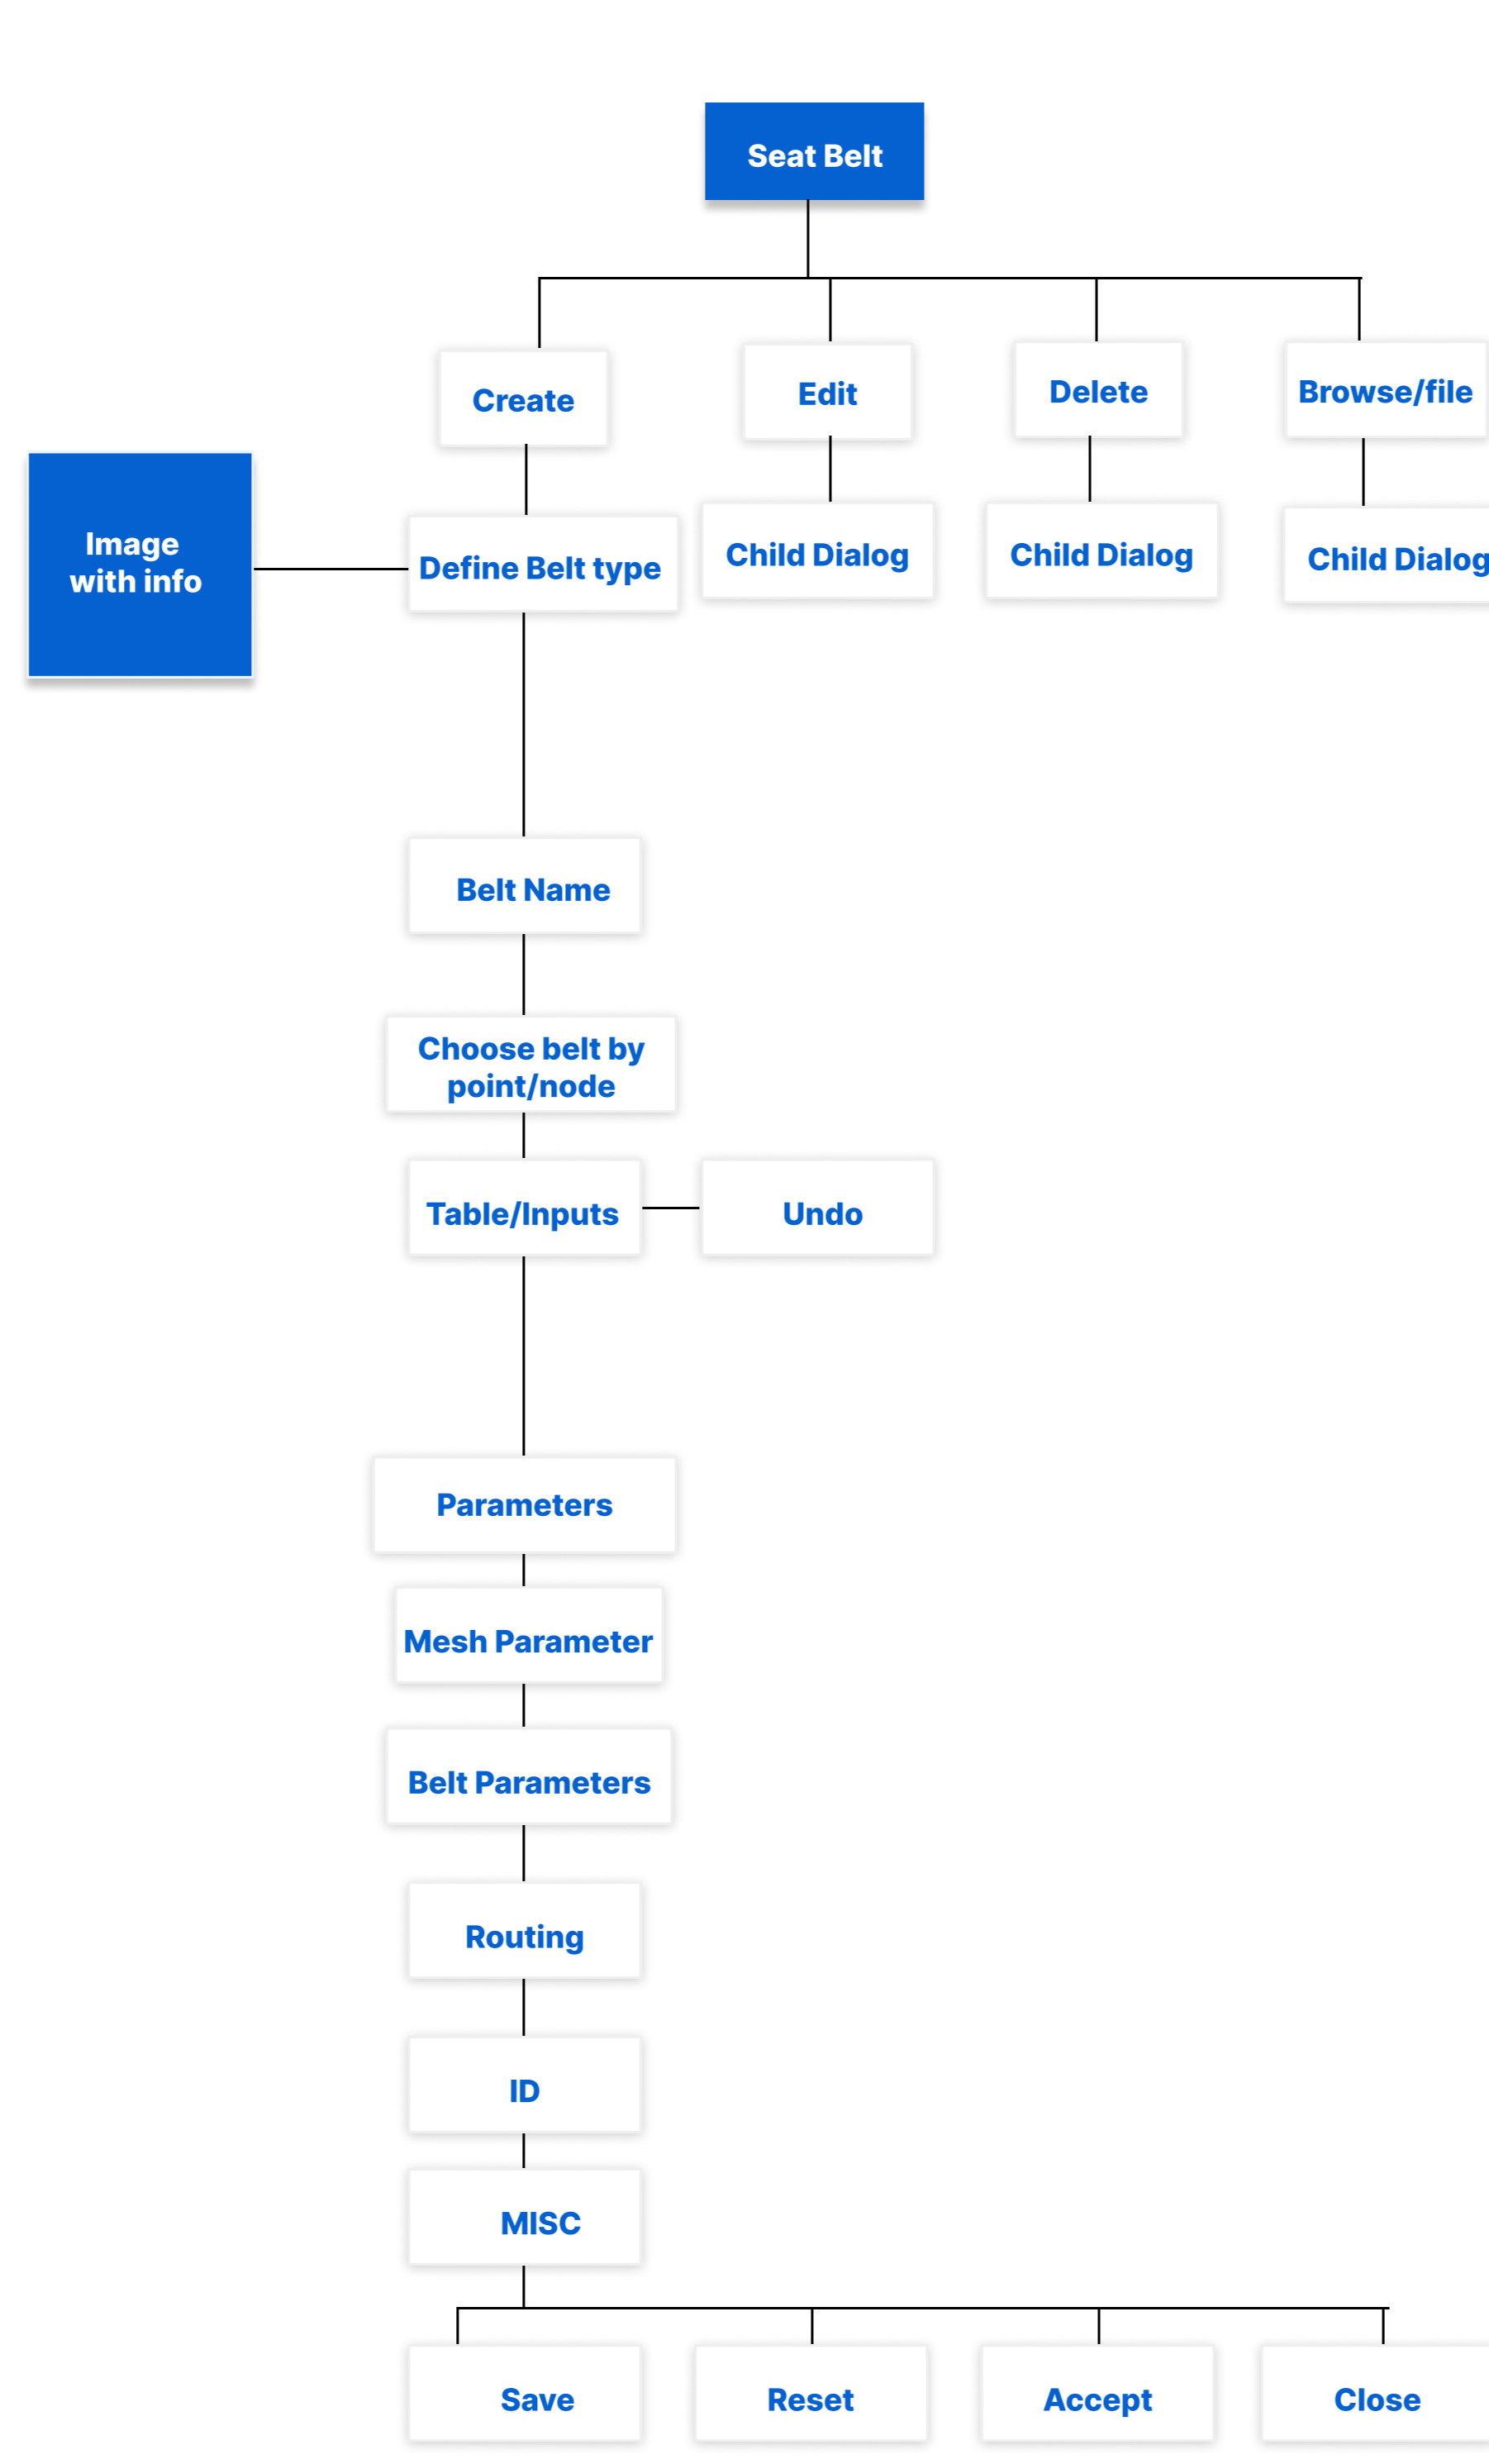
Seat Belt

Create

Edit

Delete

Browse/file

Image with info

Define Belt type

Child Dialog

Child Dialog

Child Dialog

Belt Name

Choose belt by point/node

Table/Inputs

Undo

Parameters

Mesh Parameter

Belt Parameters

Routing

ID

MISC

Save

Reset

Accept

Close